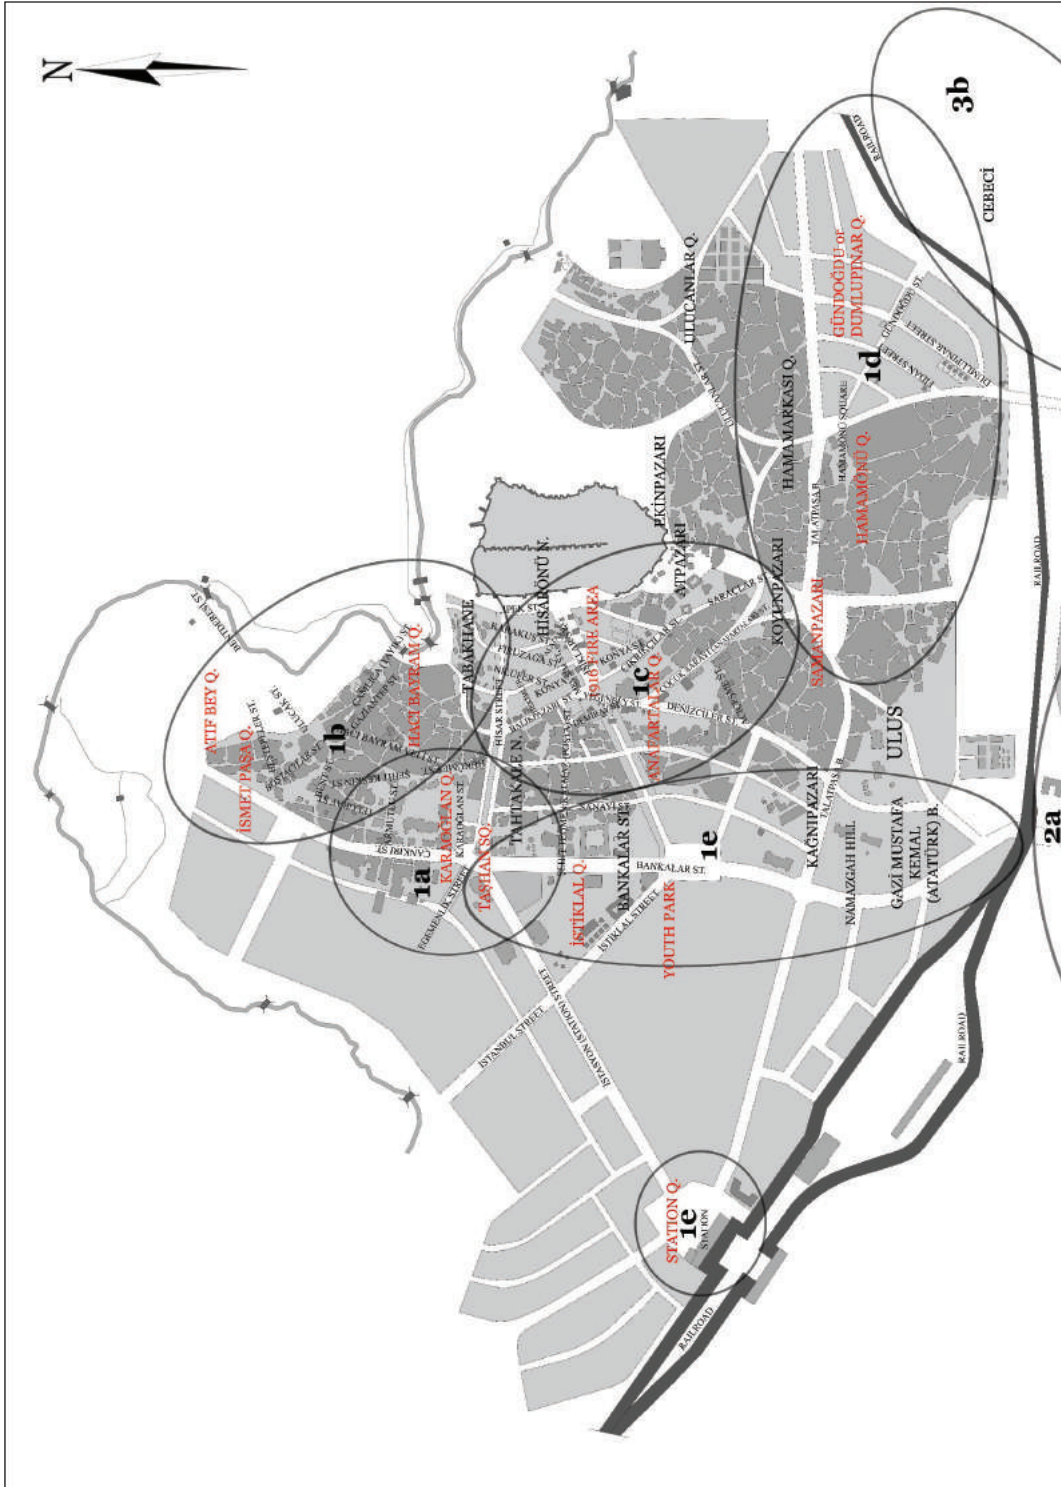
N

3b
CEBECİ
RAILROAD
GÜNDOĞDU or DUMLUPINAR Q.
1d
ULUCANLAR Q.
HAMAMARKASI Q.
HAMAMÖNÜ Q.
HAMAMÖNÜ SQUARE
TALATPAŞA B.
KOYUNPAZARI
SAMANPAZARI
ATPAZARI
EKİNPAZARI
HİSARÖNÜ N.
TABAKHANE
1916 FIRE AREA
1c
ANAFARTALAR Q.
ATIF BEY Q.
İSMET PAŞA Q.
1b
HACI BAYRAM Q.
KARAOĞLAN Q.
1a
TAŞHAN SQ.
TAHTAKALE N.
BANKALAR ST.
BANKALAR ST.
1e
İSTİKLAL Q.
YOUTH PARK
İSTİKLAL STREET
ULUS
KAĞNIPAZARI
NAMAZGAH HILL
GAZİ MUSTAFA KEMAL (ATATÜRK) B.
2a
RAILROAD
İSTANBUL STREET
İSTASYON (STATION) STREET
ÇANKIRI ST.
DENİZCİLER ST.
SARAÇLAR ST.
HİSAR STREET
SANAYİ ST.
STATION Q.
1e
STATION
RAILROAD